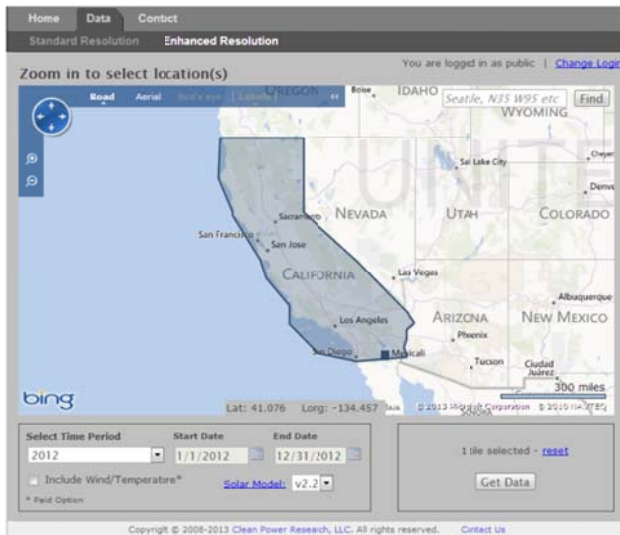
Home Data Contact

Standard Resolution Enhanced Resolution

Zoom in to select location(s)

You are logged in as public | Change Login

Road Aerial Bird's eye Labels

OREGON Boise IDAHO

Seatle, N35 W95 etc Find

WYOMING

UNITE

Salt Lake City

Cheyenne

Denver

Sacramento NEVADA UTAH COLORADO

San Francisco San Jose

CALIFORNIA

Las Vegas

Albuquerque

Los Angeles ARIZONA NEW MEXICO

Phoenix

San Diego Mexicali Tucson Ciudad Juárez

300 miles

bing

Lat: 41.076 Long: -134.457

© 2013 Microsoft Corporation © 2010 NAVTEQ

Select Time Period Start Date End Date

2012 1/1/2012 12/31/2012

Include Wind/Temperature* Solar Model: v2.2

* Paid Option

1 tile selected - reset

Get Data

Copyright © 2008-2013 Clean Power Research, LLC. All rights reserved. Contact Us